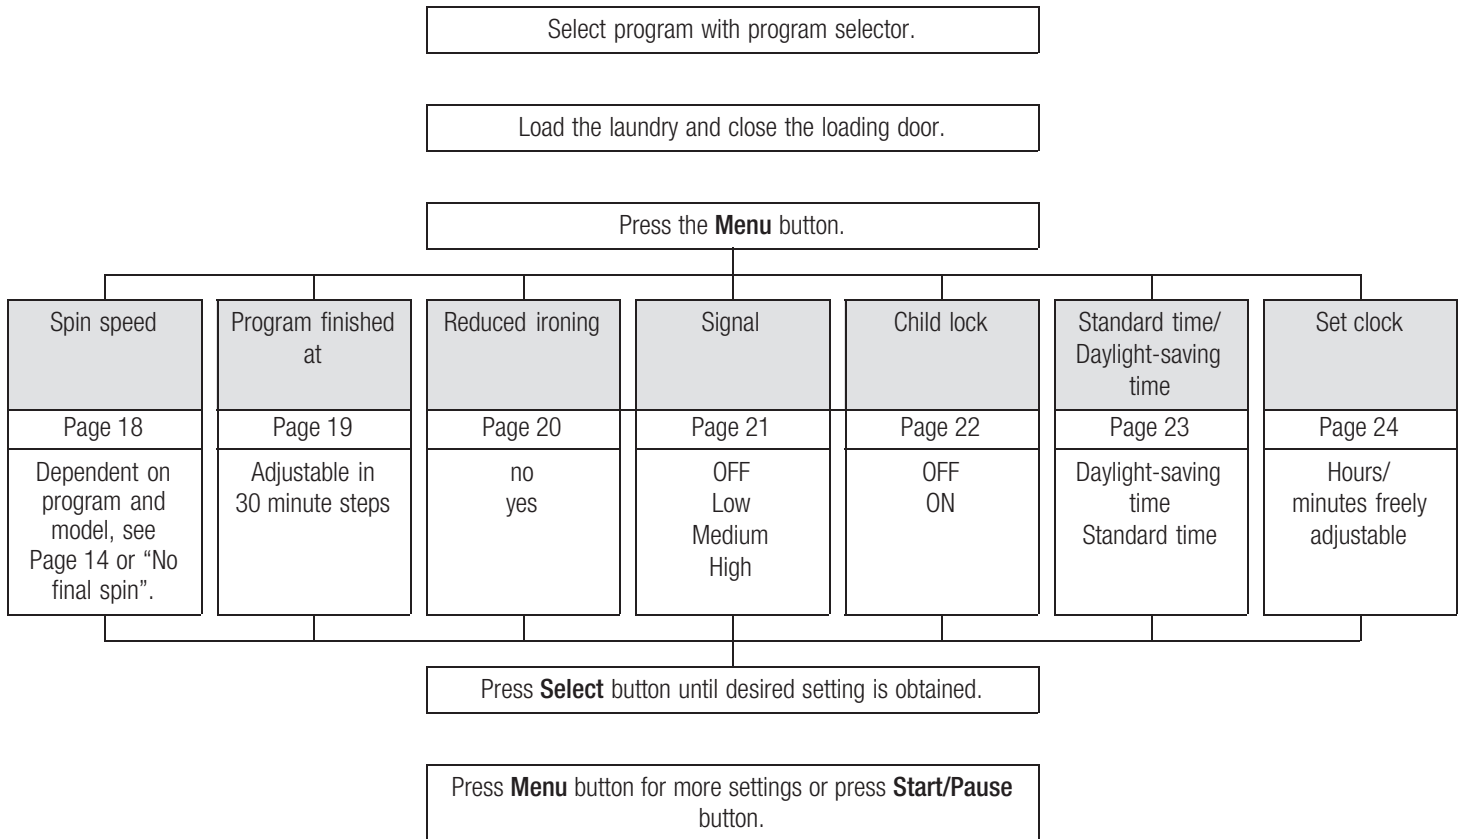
Select program with program selector.

Load the laundry and close the loading door.

Press the Menu button.

| Spin speed | Program finished at | Reduced ironing | Signal | Child lock | Standard time/ Daylight-saving time | Set clock |
|---|---|---|---|---|---|---|
| Page 18 | Page 19 | Page 20 | Page 21 | Page 22 | Page 23 | Page 24 |
| Dependent on program and model, see Page 14 or "No final spin". | Adjustable in 30 minute steps | no yes | OFF Low Medium High | OFF ON | Daylight-saving time Standard time | Hours/ minutes freely adjustable |

Press Select button until desired setting is obtained.

Press Menu button for more settings or press Start/Pause button.